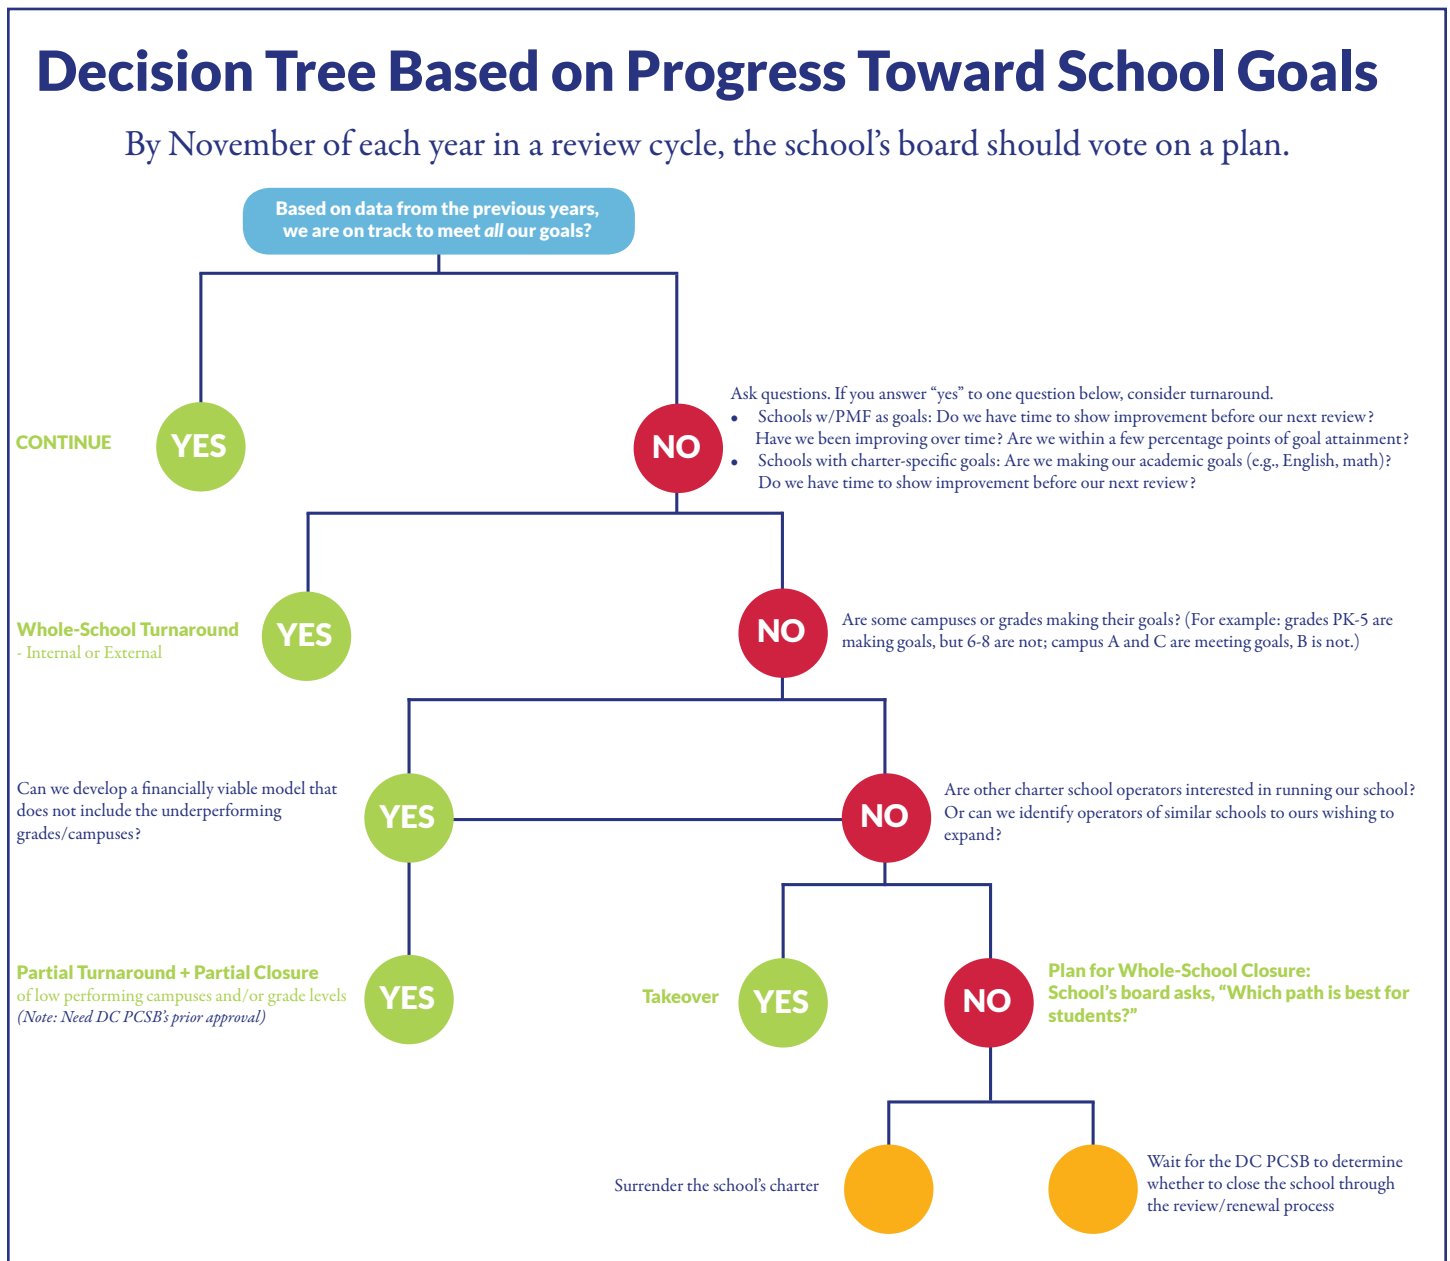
Decision Tree Based on Progress Toward School Goals

By November of each year in a review cycle, the school's board should vote on a plan.

Based on data from the previous years, we are on track to meet *all* our goals?

CONTINUE

YES

NO

Ask questions. If you answer "yes" to one question below, consider turnaround.
- Schools w/PMF as goals: Do we have time to show improvement before our next review? Have we been improving over time? Are we within a few percentage points of goal attainment?
- Schools with charter-specific goals: Are we making our academic goals (e.g., English, math)? Do we have time to show improvement before our next review?

Whole-School Turnaround
- Internal or External

YES

NO

Are some campuses or grades making their goals? (For example: grades PK-5 are making goals, but 6-8 are not; campus A and C are meeting goals, B is not.)

Can we develop a financially viable model that does not include the underperforming grades/campuses?

YES

NO

Are other charter school operators interested in running our school? Or can we identify operators of similar schools to ours wishing to expand?

Partial Turnaround + Partial Closure
of low performing campuses and/or grade levels
*(Note: Need DC PCSB's prior approval)*

YES

Takeover

YES

NO

Plan for Whole-School Closure:
School's board asks, "Which path is best for students?"

Surrender the school's charter

Wait for the DC PCSB to determine whether to close the school through the review/renewal process